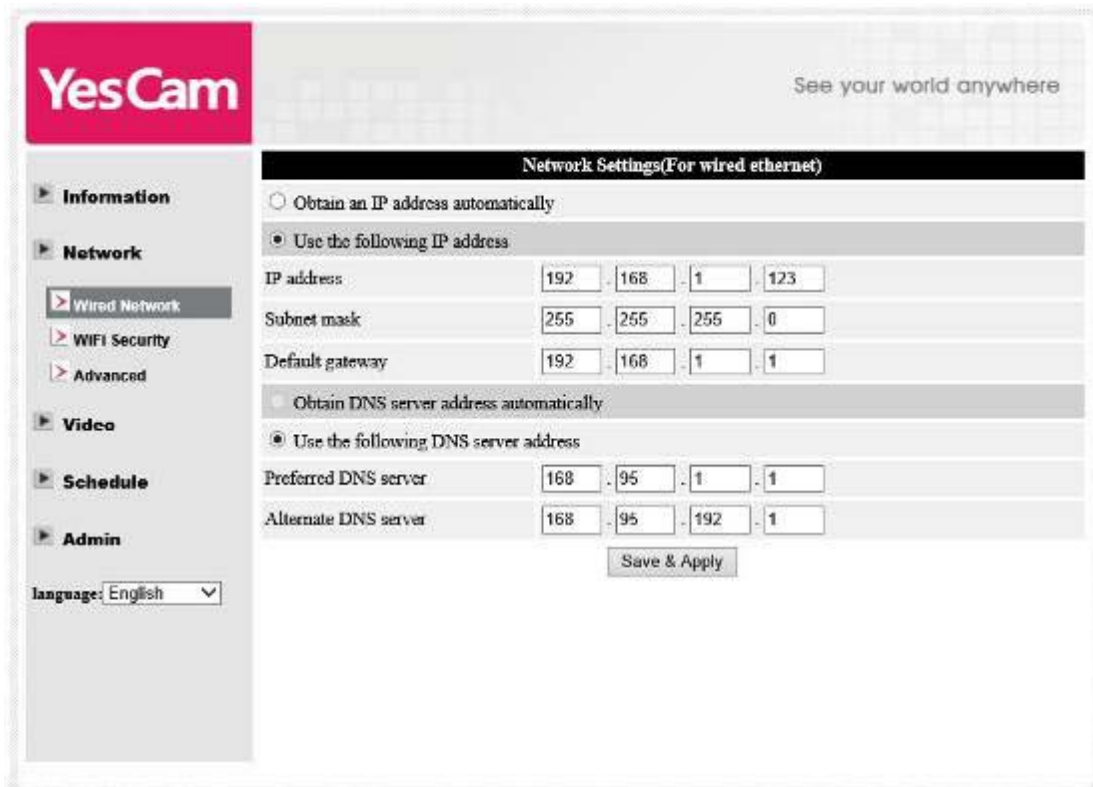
YesCam

See your world anywhere

Information

Network

Wired Network

WIFI Security

Advanced

Video

Schedule

Admin

language: English

Network Settings(For wired ethernet)

Obtain an IP address automatically

Use the following IP address

| | |
|---|---|
| IP address | 192 . 168 . 1 . 123 |
| Subnet mask | 255 . 255 . 255 . 0 |
| Default gateway | 192 . 168 . 1 . 1 |

Obtain DNS server address automatically

Use the following DNS server address

| | |
|---|---|
| Preferred DNS server | 168 . 95 . 1 . 1 |
| Alternate DNS server | 168 . 95 . 192 . 1 |

Save & Apply